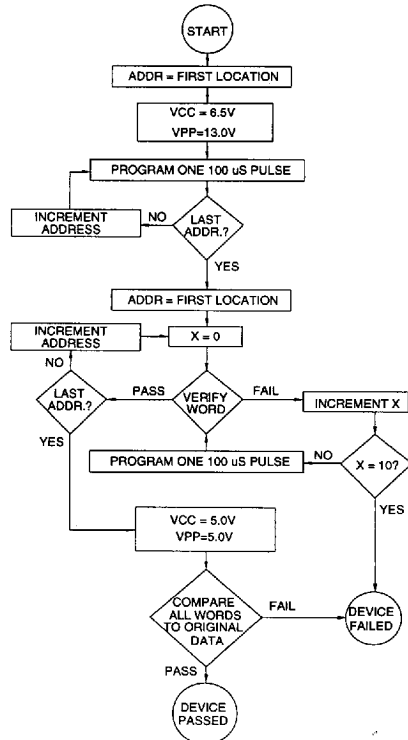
START

ADDR = FIRST LOCATION

VCC = 6.5V
VPP=13.0V

PROGRAM ONE 100 uS PULSE

INCREMENT ADDRESS

NO

LAST ADDR.?

YES

ADDR = FIRST LOCATION

INCREMENT ADDRESS

X = 0

NO

LAST ADDR.?

PASS

VERIFY WORD

FAIL

INCREMENT X

YES

PROGRAM ONE 100 uS PULSE

NO

X = 10?

YES

VCC = 5.0V
VPP=5.0V

COMPARE ALL WORDS TO ORIGINAL DATA

FAIL

DEVICE FAILED

PASS

DEVICE PASSED